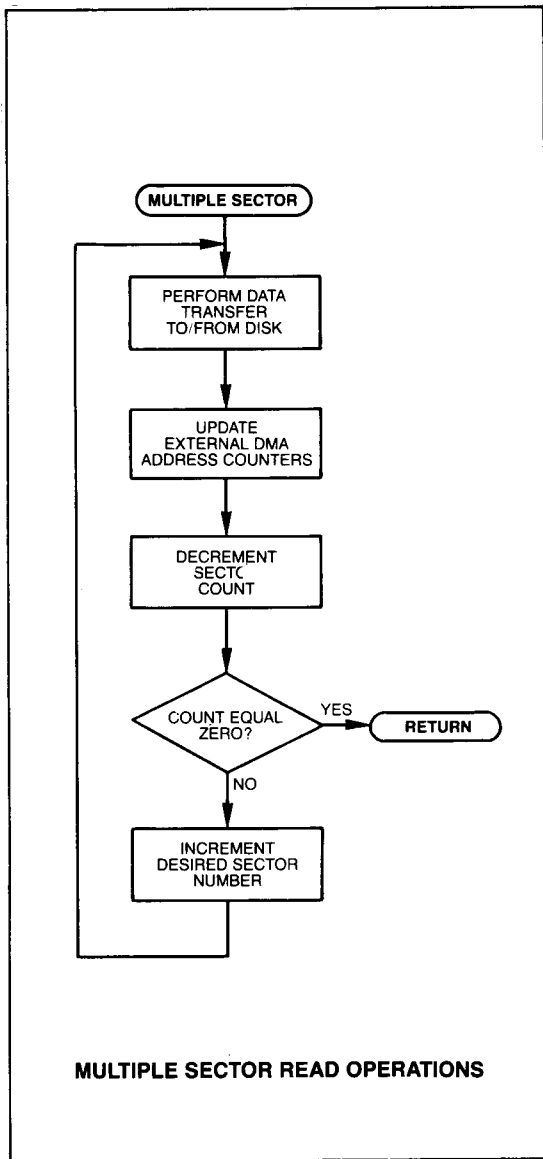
MULTIPLE SECTOR

PERFORM DATA TRANSFER TO/FROM DISK

UPDATE EXTERNAL DMA ADDRESS COUNTERS

DECREMENT SECTC COUNT

COUNT EQUAL ZERO?

YES

RETURN

NO

INCREMENT DESIRED SECTOR NUMBER

MULTIPLE SECTOR READ OPERATIONS